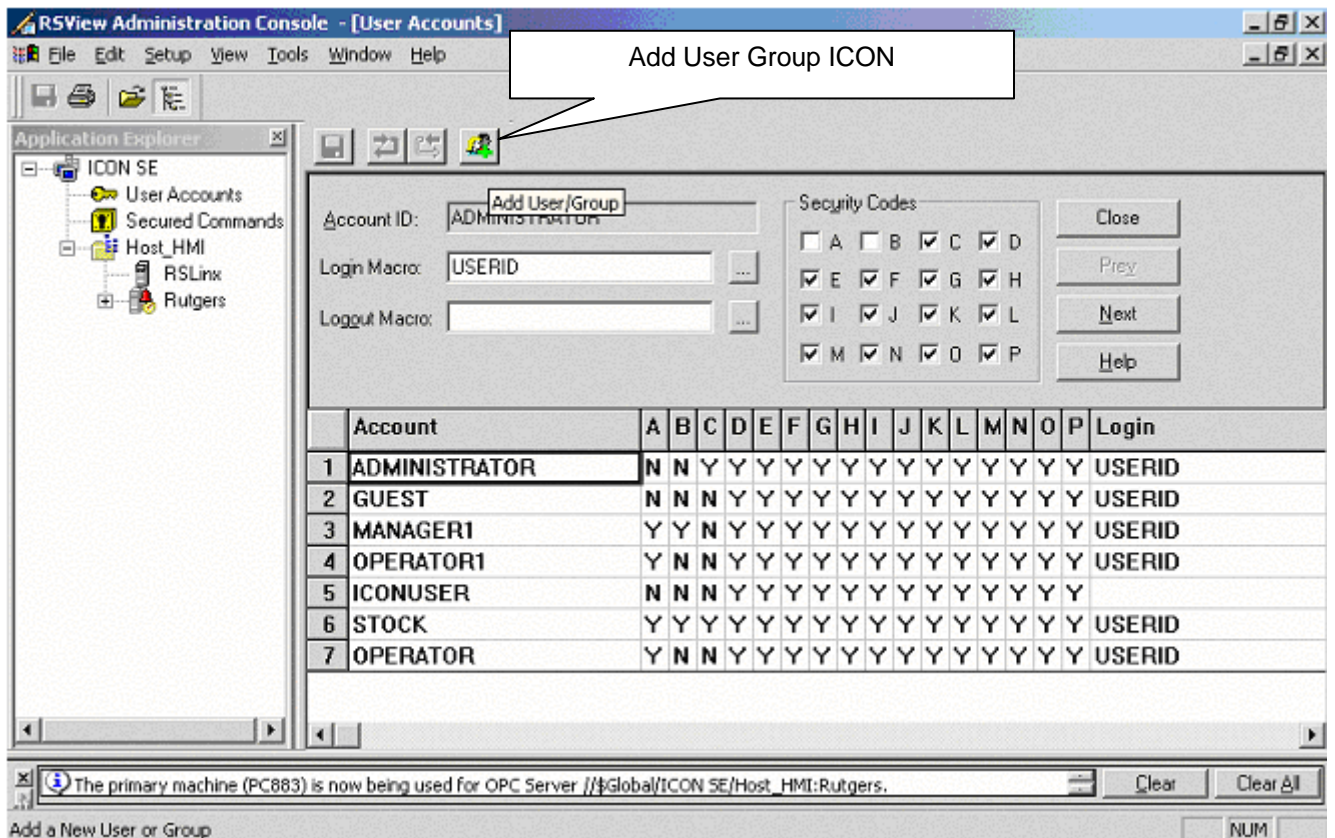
RSView Administration Console - [User Accounts]

File Edit Setup View Tools Window Help

Add User Group ICON

Application Explorer

ICON SE
User Accounts
Secured Commands
Host_HMI
RSLinx
Rutgers

Add User/Group

Account ID: ADMINISTRATOR

Login Macro: USERID

Logout Macro:

Security Codes
A B C D
E F G H
I J K L
M N O P

Close
Prev
Next
Help

| | Account | A | B | C | D | E | F | G | H | I | J | K | L | M | N | O | P | Login |
|---|---|---|---|---|---|---|---|---|---|---|---|---|---|---|---|---|---|---|
| 1 | ADMINISTRATOR | N | N | Y | Y | Y | Y | Y | Y | Y | Y | Y | Y | Y | Y | Y | Y | USERID |
| 2 | GUEST | N | N | N | Y | Y | Y | Y | Y | Y | Y | Y | Y | Y | Y | Y | Y | USERID |
| 3 | MANAGER1 | Y | Y | N | Y | Y | Y | Y | Y | Y | Y | Y | Y | Y | Y | Y | Y | USERID |
| 4 | OPERATOR1 | Y | N | N | Y | Y | Y | Y | Y | Y | Y | Y | Y | Y | Y | Y | Y | USERID |
| 5 | ICONUSER | N | N | N | Y | Y | Y | Y | Y | Y | Y | Y | Y | Y | Y | Y | Y | |
| 6 | STOCK | Y | Y | Y | Y | Y | Y | Y | Y | Y | Y | Y | Y | Y | Y | Y | Y | USERID |
| 7 | OPERATOR | Y | N | N | Y | Y | Y | Y | Y | Y | Y | Y | Y | Y | Y | Y | Y | USERID |

The primary machine (PC883) is now being used for OPC Server //$Global/ICON SE/Host_HMI:Rutgers.

Clear
Clear All

Add a New User or Group

NUM